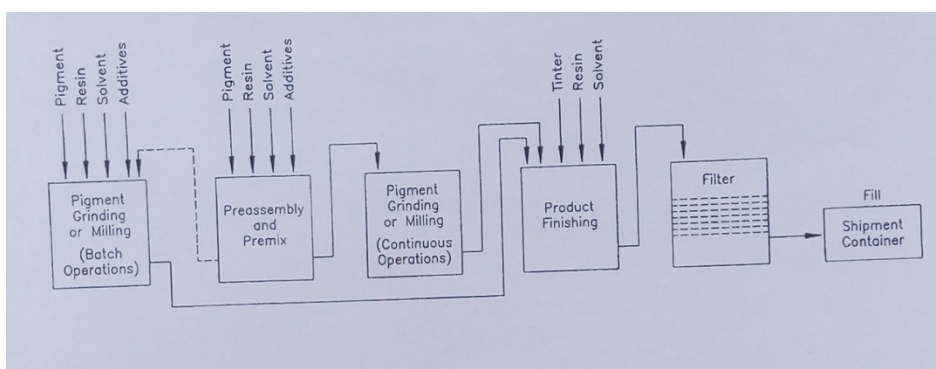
Pigment
Resin
Solvent
Additives

Pigment Grinding or Milling (Batch Operations)

Pigment
Resin
Solvent
Additives

Preassembly and Premix

Pigment Grinding or Milling (Continuous Operations)

Tinter
Resin
Solvent

Product Finishing

Filter

Fill

Shipment Container